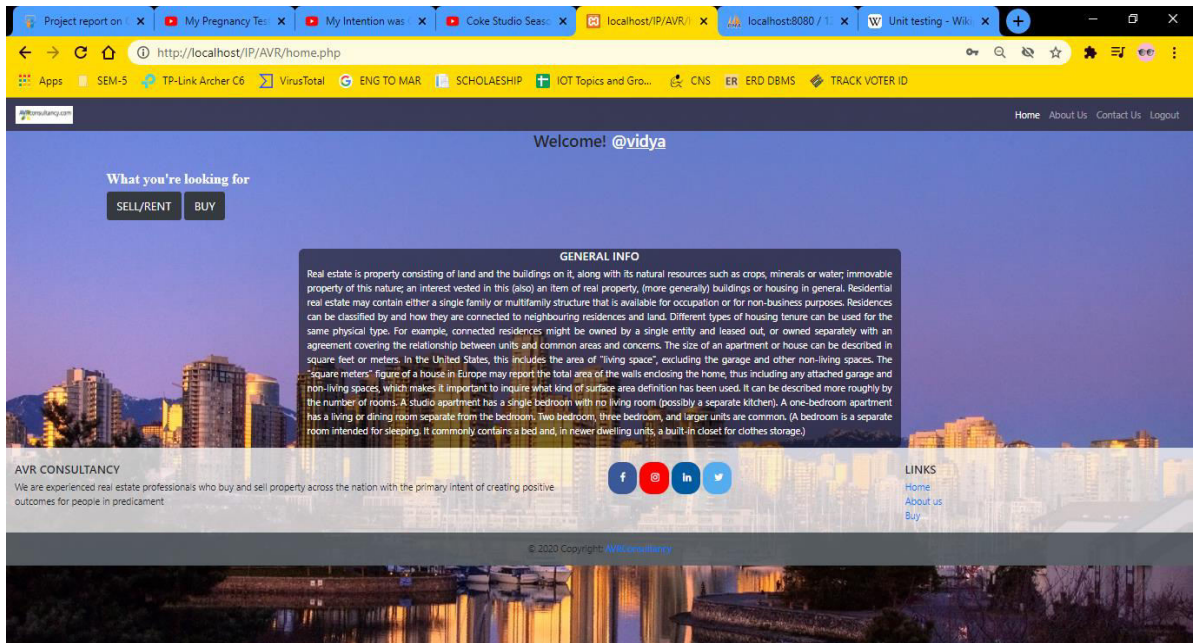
Project report on | My Pregnancy Tes | My Intention was | Coke Studio Seas | localhost/IP/AVR/ | localhost:8080 / | Unit testing - Wiki

http://localhost/IP/AVR/home.php

Apps SEM-5 TP-Link Archer C6 VirusTotal ENG TO MAR SCHOLAESHIP IOT Topics and Gro... CNS ERD DBMS TRACK VOTER ID

avrconsultancy.com

Home About Us Contact Us Logout

Welcome! @vidya

What you're looking for

SELL/RENT BUY

GENERAL INFO

Real estate is property consisting of land and the buildings on it, along with its natural resources such as crops, minerals or water; immovable property of this nature; an interest vested in this (also) an item of real property, (more generally) buildings or housing in general. Residential real estate may contain either a single family or multifamily structure that is available for occupation or for non-business purposes. Residences can be classified by and how they are connected to neighbouring residences and land. Different types of housing tenure can be used for the same physical type. For example, connected residences might be owned by a single entity and leased out, or owned separately with an agreement covering the relationship between units and common areas and concerns. The size of an apartment or house can be described in square feet or meters. In the United States, this includes the area of "living space", excluding the garage and other non-living spaces. The "square meters" figure of a house in Europe may report the total area of the walls enclosing the home, thus including any attached garage and non-living spaces, which makes it important to inquire what kind of surface area definition has been used. It can be described more roughly by the number of rooms. A studio apartment has a single bedroom with no living room (possibly a separate kitchen). A one-bedroom apartment has a living or dining room separate from the bedroom. Two bedroom, three bedroom, and larger units are common. (A bedroom is a separate room intended for sleeping. It commonly contains a bed and, in newer dwelling units, a built-in closet for clothes storage.)

AVR CONSULTANCY

We are experienced real estate professionals who buy and sell property across the nation with the primary intent of creating positive outcomes for people in predicament

LINKS
Home
About us
Buy

© 2020 Copyright: AVRConsultancy